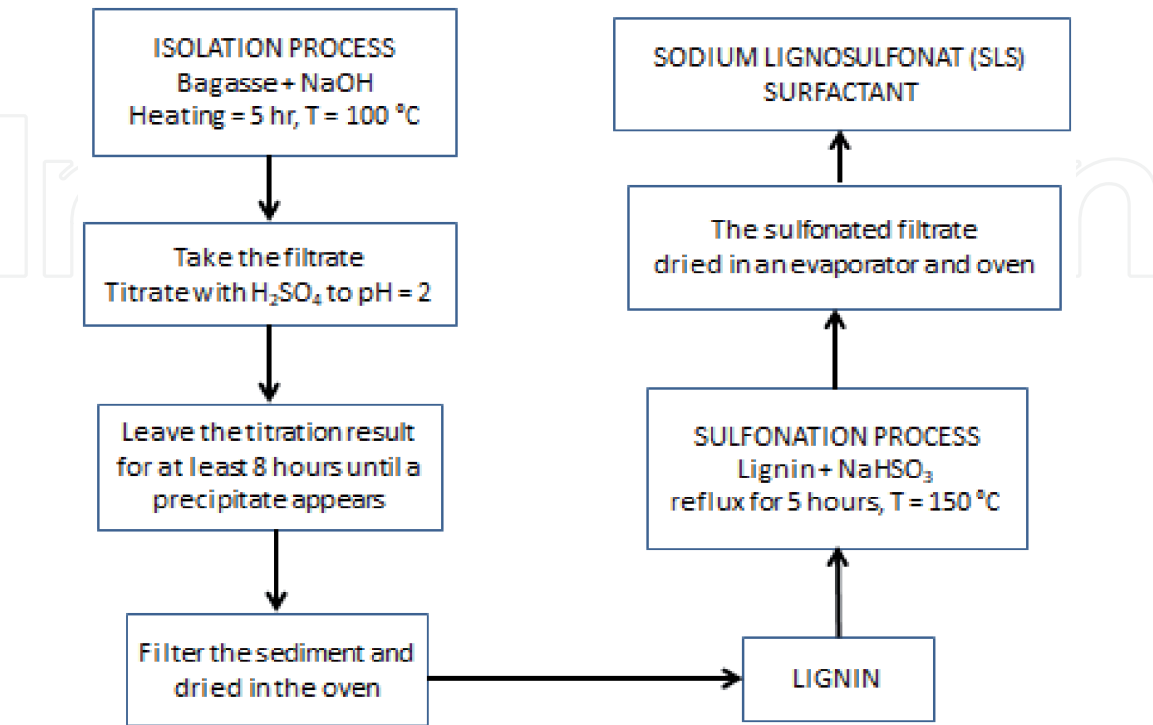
ISOLATION PROCESS
Bagasse + NaOH
Heating = 5 hr, T = 100 °C

Take the filtrate
Titrate with $H_2SO_4$ to pH = 2

Leave the titration result for at least 8 hours until a precipitate appears

Filter the sediment and dried in the oven

LIGNIN

SULFONATION PROCESS
Lignin + $NaHSO_3$
reflux for 5 hours, T = 150 °C

The sulfonated filtrate dried in an evaporator and oven

SODIUM LIGNOSULFONAT (SLS)
SURFACTANT